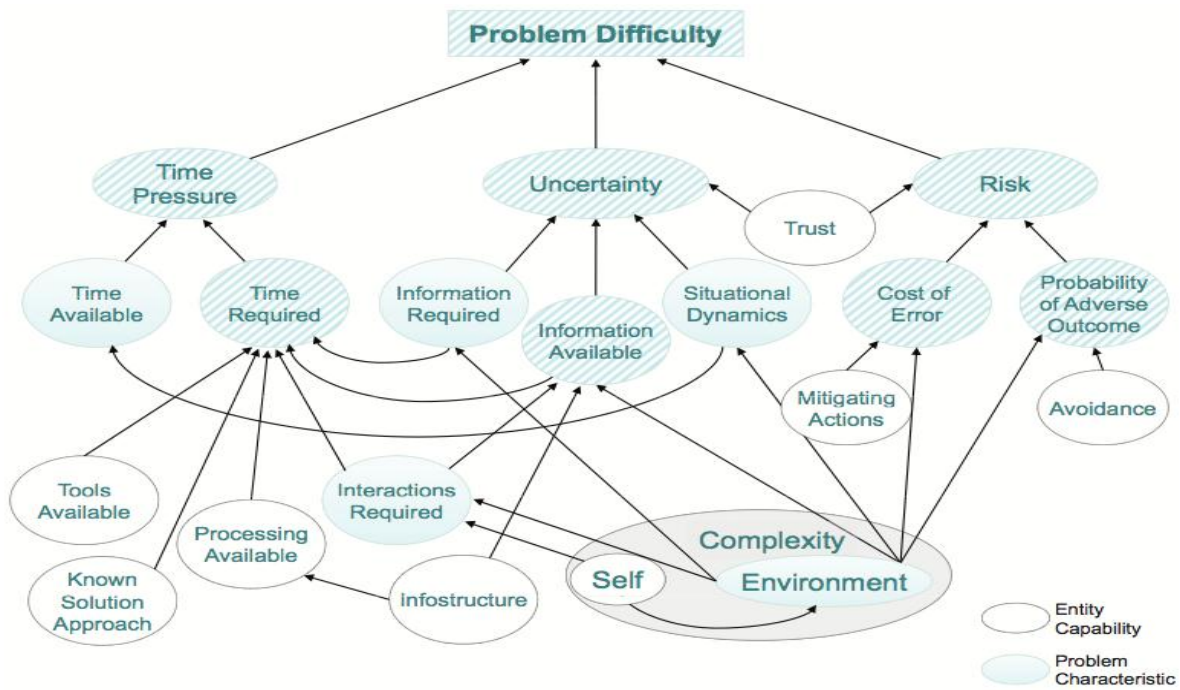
Problem Difficulty

Time Pressure

Uncertainty

Risk

Trust

Time Available

Time Required

Information Required

Information Available

Situational Dynamics

Cost of Error

Probability of Adverse Outcome

Mitigating Actions

Avoidance

Tools Available

Processing Available

Interactions Required

Complexity

Self

Environment

Known Solution Approach

Infostructure

Entity Capability

Problem Characteristic